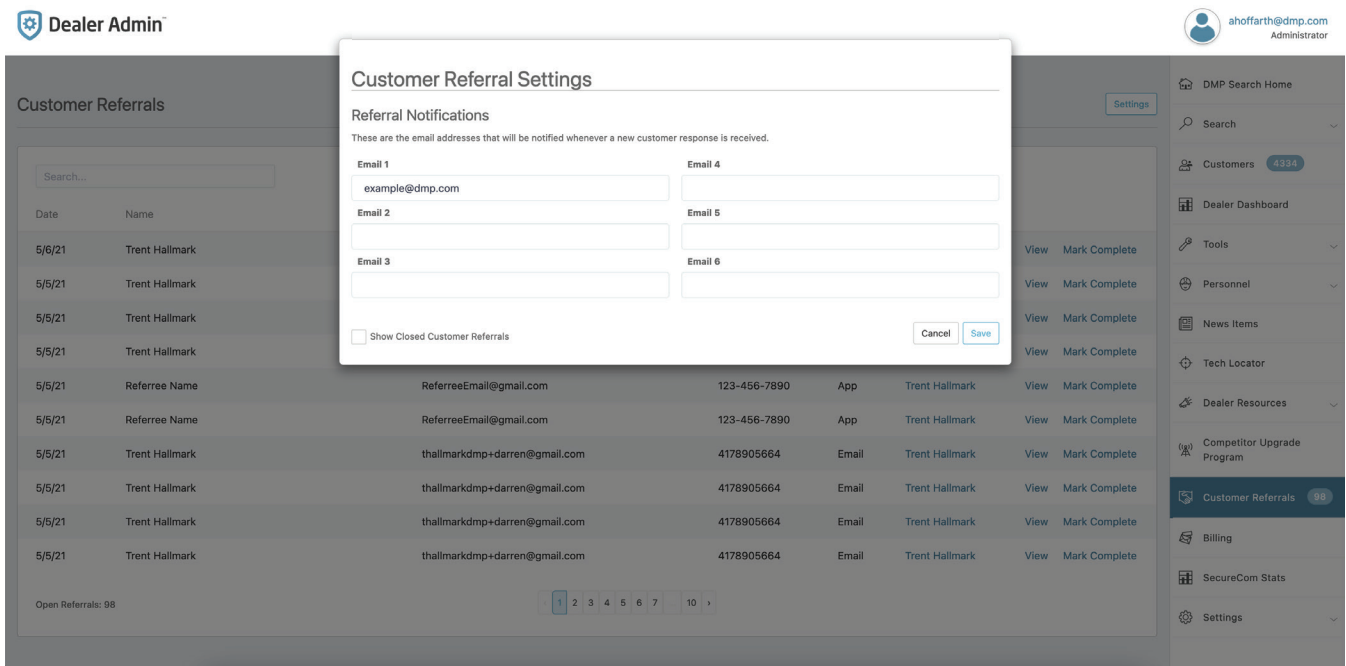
Dealer Admin™

ahoffarth@dmp.com
Administrator

Customer Referrals

Settings

Search...

| Date | Name | | | | | | |
|---|---|---|---|---|---|---|---|
| 5/6/21 | Trent Hallmark | | | | | View | Mark Complete |
| 5/5/21 | Trent Hallmark | | | | | View | Mark Complete |
| 5/5/21 | Trent Hallmark | | | | | View | Mark Complete |
| 5/5/21 | Trent Hallmark | | | | | View | Mark Complete |
| 5/5/21 | Referree Name | ReferreeEmail@gmail.com | 123-456-7890 | App | Trent Hallmark | View | Mark Complete |
| 5/5/21 | Referree Name | ReferreeEmail@gmail.com | 123-456-7890 | App | Trent Hallmark | View | Mark Complete |
| 5/5/21 | Trent Hallmark | thallmarkdmp+darren@gmail.com | 4178905664 | Email | Trent Hallmark | View | Mark Complete |
| 5/5/21 | Trent Hallmark | thallmarkdmp+darren@gmail.com | 4178905664 | Email | Trent Hallmark | View | Mark Complete |
| 5/5/21 | Trent Hallmark | thallmarkdmp+darren@gmail.com | 4178905664 | Email | Trent Hallmark | View | Mark Complete |
| 5/5/21 | Trent Hallmark | thallmarkdmp+darren@gmail.com | 4178905664 | Email | Trent Hallmark | View | Mark Complete |

Open Referrals: 98

‹ 1 2 3 4 5 6 7 ... 10 ›

Customer Referral Settings

Referral Notifications

These are the email addresses that will be notified whenever a new customer response is received.

Email 1
example@dmp.com

Email 4

Email 2

Email 5

Email 3

Email 6

Show Closed Customer Referrals

Cancel Save

DMP Search Home
Search
Customers 4334
Dealer Dashboard
Tools
Personnel
News Items
Tech Locator
Dealer Resources
Competitor Upgrade Program
Customer Referrals 98
Billing
SecureCom Stats
Settings